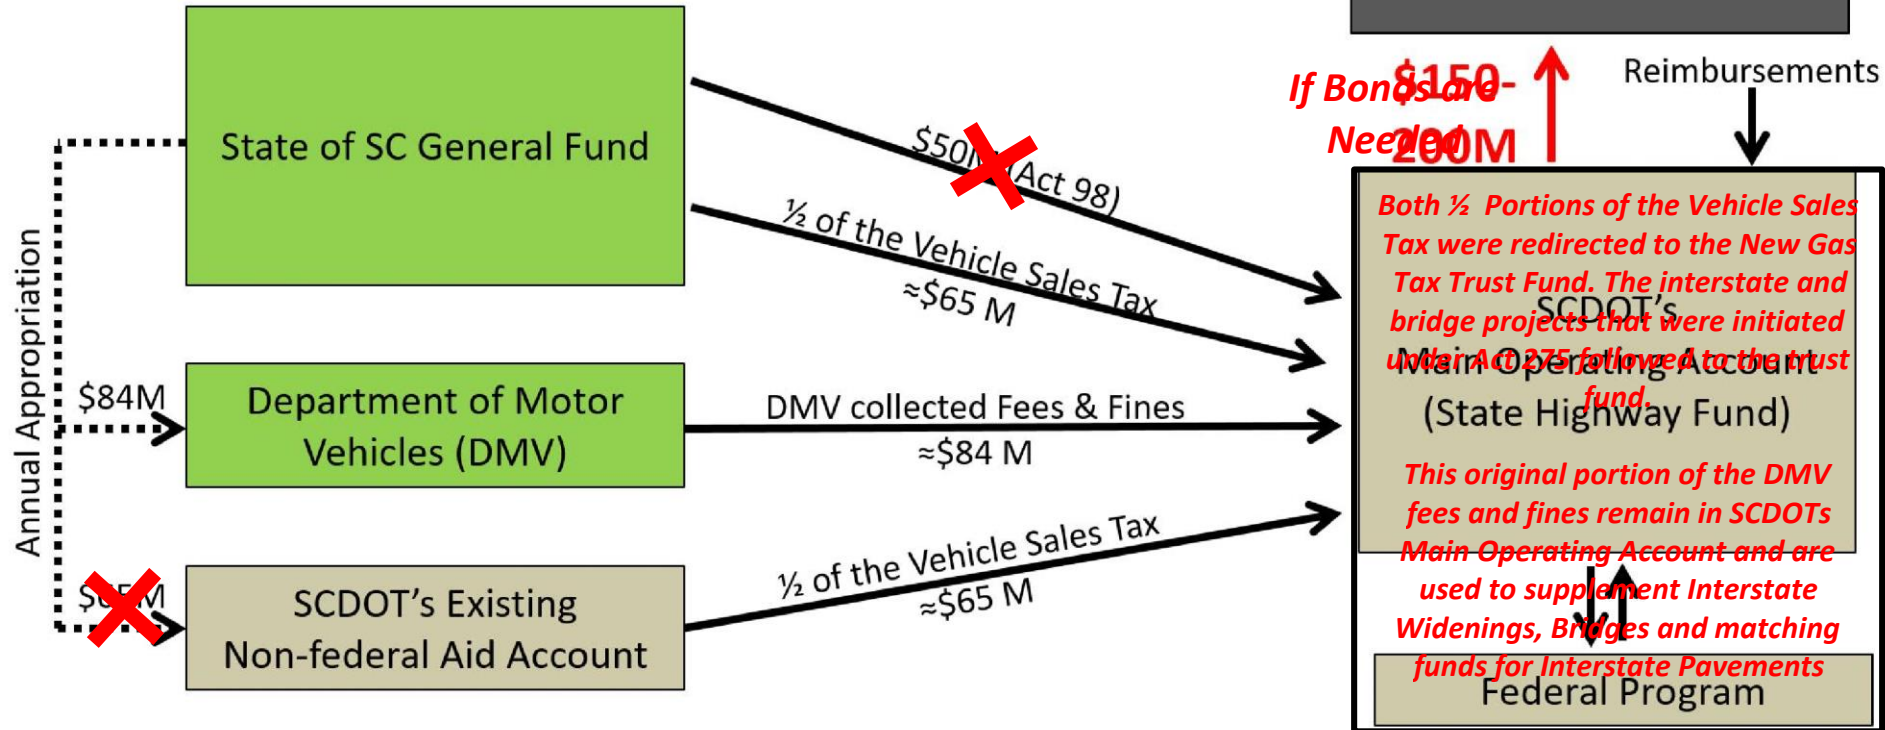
State of SC General Fund

$50M (Act 98)

½ of the Vehicle Sales Tax
≈$65 M

Annual Appropriation

$84M

Department of Motor Vehicles (DMV)

DMV collected Fees & Fines
≈$84 M

$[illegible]M

SCDOT's Existing Non-federal Aid Account

½ of the Vehicle Sales Tax
≈$65 M

If Bonds are Needed

$150-200M

Reimbursements

SCDOT's Main Operating Account (State Highway Fund)

Both ½ Portions of the Vehicle Sales Tax were redirected to the New Gas Tax Trust Fund. The interstate and bridge projects that were initiated under Act 275 followed to the trust fund.

This original portion of the DMV fees and fines remain in SCDOTs Main Operating Account and are used to supplement Interstate Widenings, Bridges and matching funds for Interstate Pavements

Federal Program